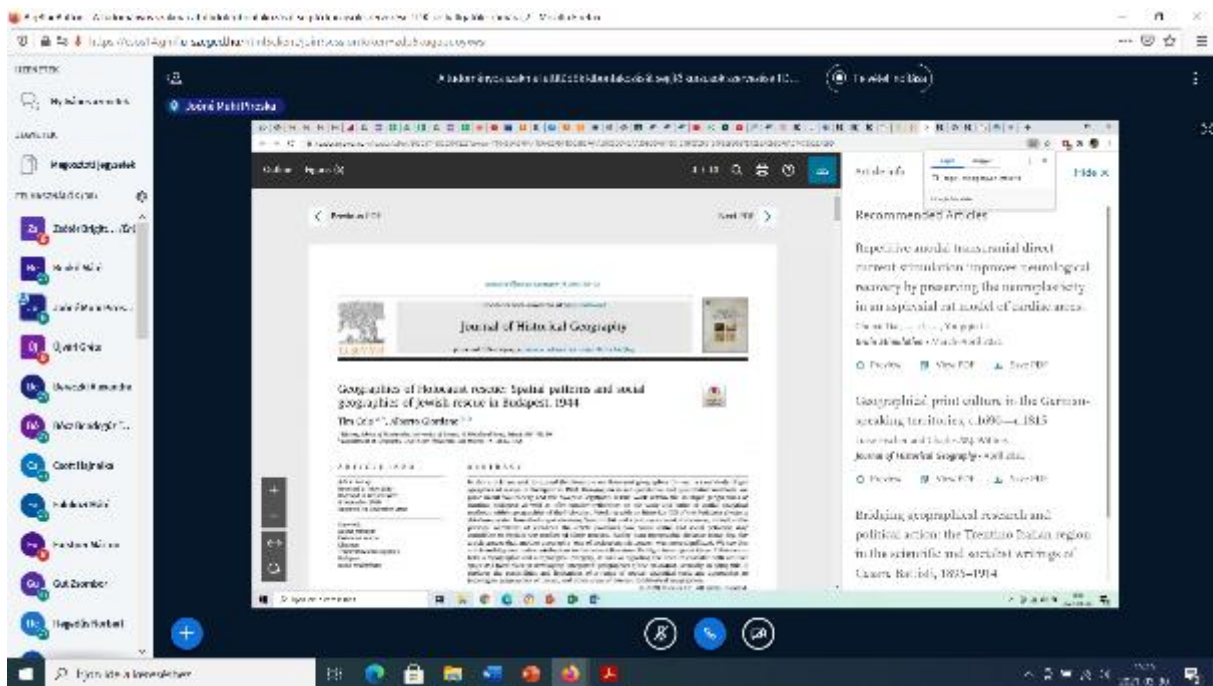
Journal of Historical Geography

Geographies of Holocaust rescue: Spatial patterns and social geographies of Jewish rescue in Budapest, 1944

Tim Cole, Alberto Giordano

< Previous PDF

Next PDF >

Outline

Article info

Hide ×

Recommended Articles

Repetitive anodal transcranial direct current stimulation improves neurological recovery by preserving the neuroplasticity in an asphyxial rat model of cardiac arrest

Brain Stimulation

Preview   View PDF   Save PDF

Geographical print culture in the German-speaking territories, c.1690—c.1815

Journal of Historical Geography

Preview   View PDF   Save PDF

Bridging geographical research and political action: the Trentino Italian region in the scientific and socialist writings of Cesare Battisti, 1895–1914

Jelenlegi Pohl Piroska

Megosztott jegyzetek

Zsiday Brigitta

Ujvári Csilla

Gál Zsombor

Hegedűs Herbert

Új gyűlés

Írjon ide a kereséshez